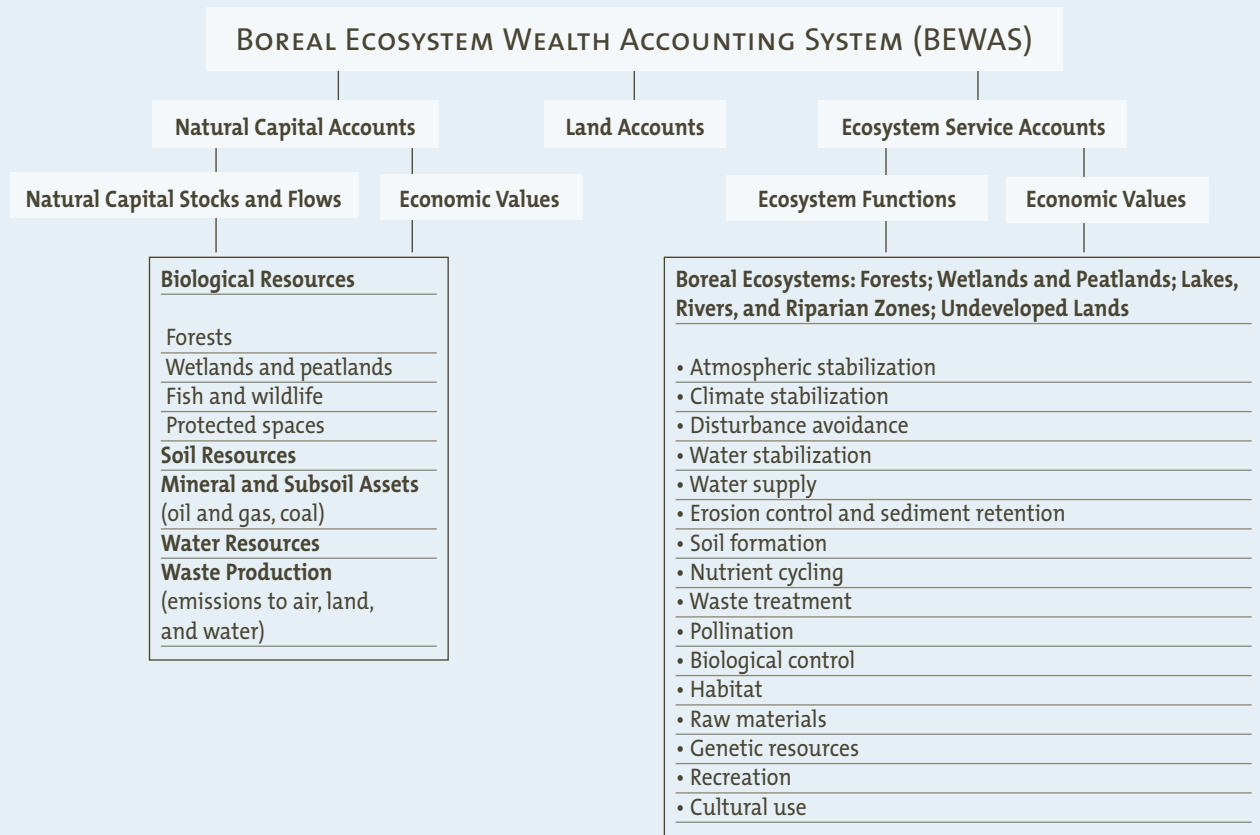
Boreal Ecosystem Wealth Accounting System (BEWAS)

Natural Capital Accounts

Land Accounts

Ecosystem Service Accounts

Natural Capital Stocks and Flows

Economic Values

Ecosystem Functions

Economic Values

Biological Resources

Forests
Wetlands and peatlands
Fish and wildlife
Protected spaces
Soil Resources
Mineral and Subsoil Assets (oil and gas, coal)
Water Resources
Waste Production (emissions to air, land, and water)

Boreal Ecosystems: Forests; Wetlands and Peatlands; Lakes, Rivers, and Riparian Zones; Undeveloped Lands

• Atmospheric stabilization
• Climate stabilization
• Disturbance avoidance
• Water stabilization
• Water supply
• Erosion control and sediment retention
• Soil formation
• Nutrient cycling
• Waste treatment
• Pollination
• Biological control
• Habitat
• Raw materials
• Genetic resources
• Recreation
• Cultural use